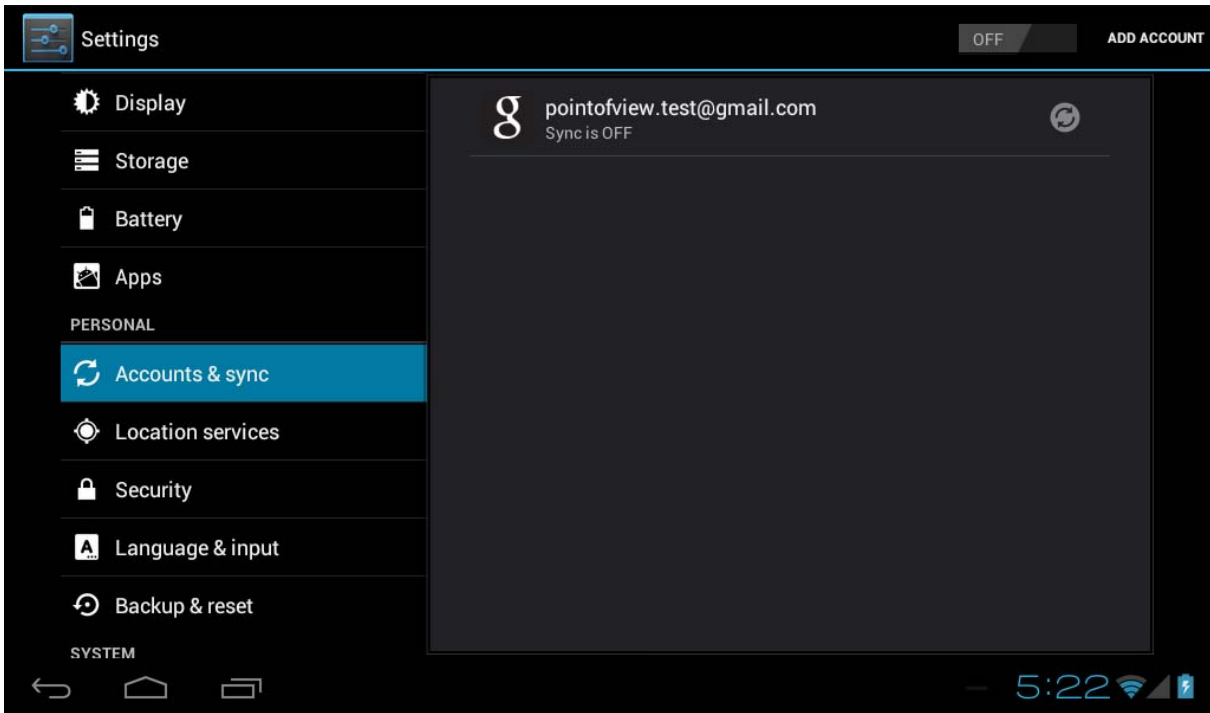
Settings

OFF

ADD ACCOUNT

Display

Storage

Battery

Apps

PERSONAL

Accounts & sync

Location services

Security

Language & input

Backup & reset

SYSTEM

pointofview.test@gmail.com
Sync is OFF

5:22